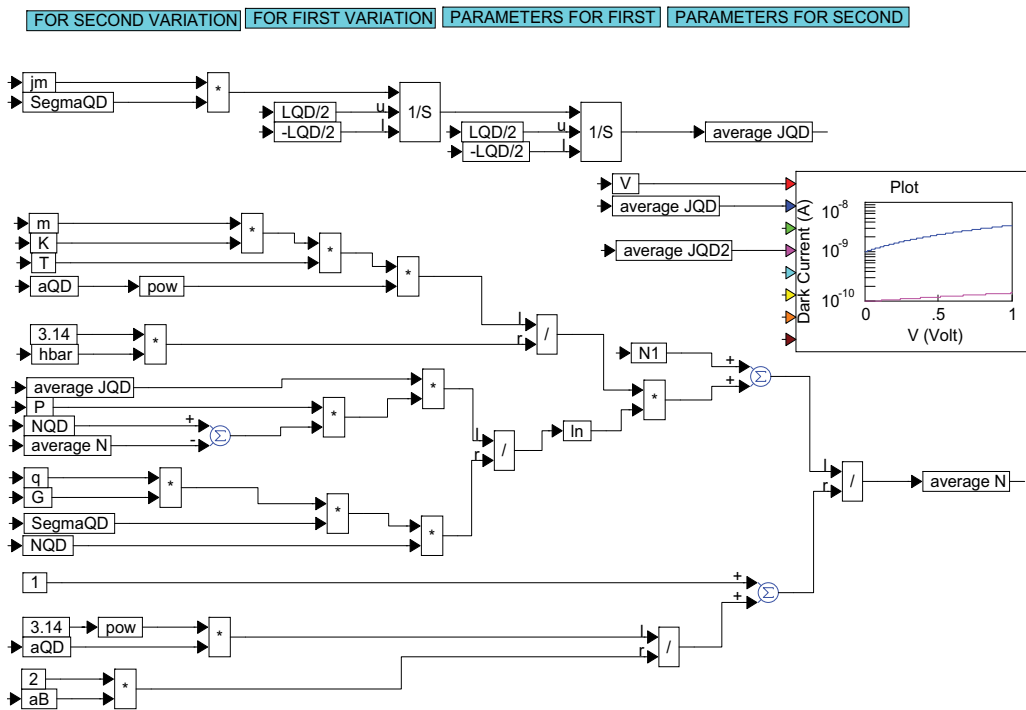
FOR SECOND VARIATION FOR FIRST VARIATION PARAMETERS FOR FIRST PARAMETERS FOR SECOND

jm
SegmaQD
*
LQD/2
-LQD/2
u
l
1/S
LQD/2
-LQD/2
u
l
1/S
average JQD

V
average JQD
average JQD2
Plot
Dark Current (A)
$10^{-8}$
$10^{-9}$
$10^{-10}$
0
.5
1
V (Volt)

m
K
T
aQD
pow
*
*
*
3.14
hbar
*
l
r
/
N1
+
+
$\Sigma$
*
average JQD
P
NQD
average N
+
-
$\Sigma$
*
*
l
r
/
ln
q
G
*
*
SegmaQD
NQD
*
*
l
r
/
average N
1
+
+
$\Sigma$
3.14
pow
aQD
*
l
r
/
2
aB
*